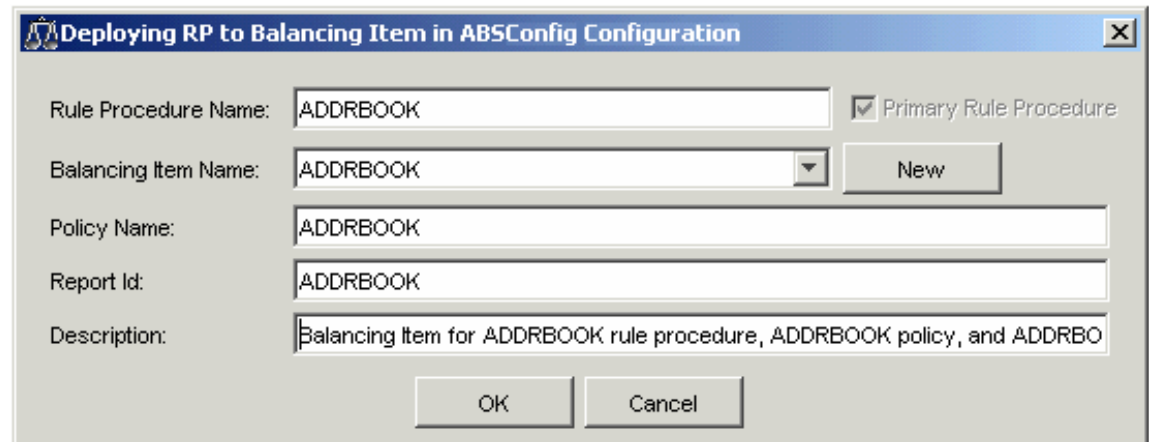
Deploying RP to Balancing Item in ABSConfig Configuration

Rule Procedure Name: ADDRBOOK

Primary Rule Procedure

Balancing Item Name: ADDRBOOK

New

Policy Name: ADDRBOOK

Report Id: ADDRBOOK

Description: Balancing Item for ADDRBOOK rule procedure, ADDRBOOK policy, and ADDRBO

OK

Cancel